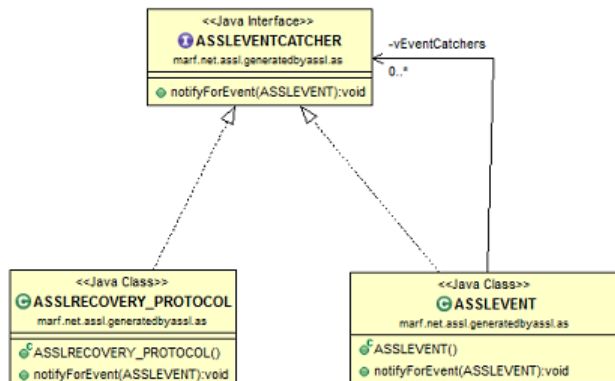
<<Java Interface>>
ASSLEVENTCATCHER
marf.net.assl.generatedbyassl.as

notifyForEvent(ASSLEVENT):void

-vEventCatchers
0..*

<<Java Class>>
ASSLRECOVERY_PROTOCOL
marf.net.assl.generatedbyassl.as

ASSLRECOVERY_PROTOCOL()
notifyForEvent(ASSLEVENT):void

<<Java Class>>
ASSLEVENT
marf.net.assl.generatedbyassl.as

ASSLEVENT()
notifyForEvent(ASSLEVENT):void